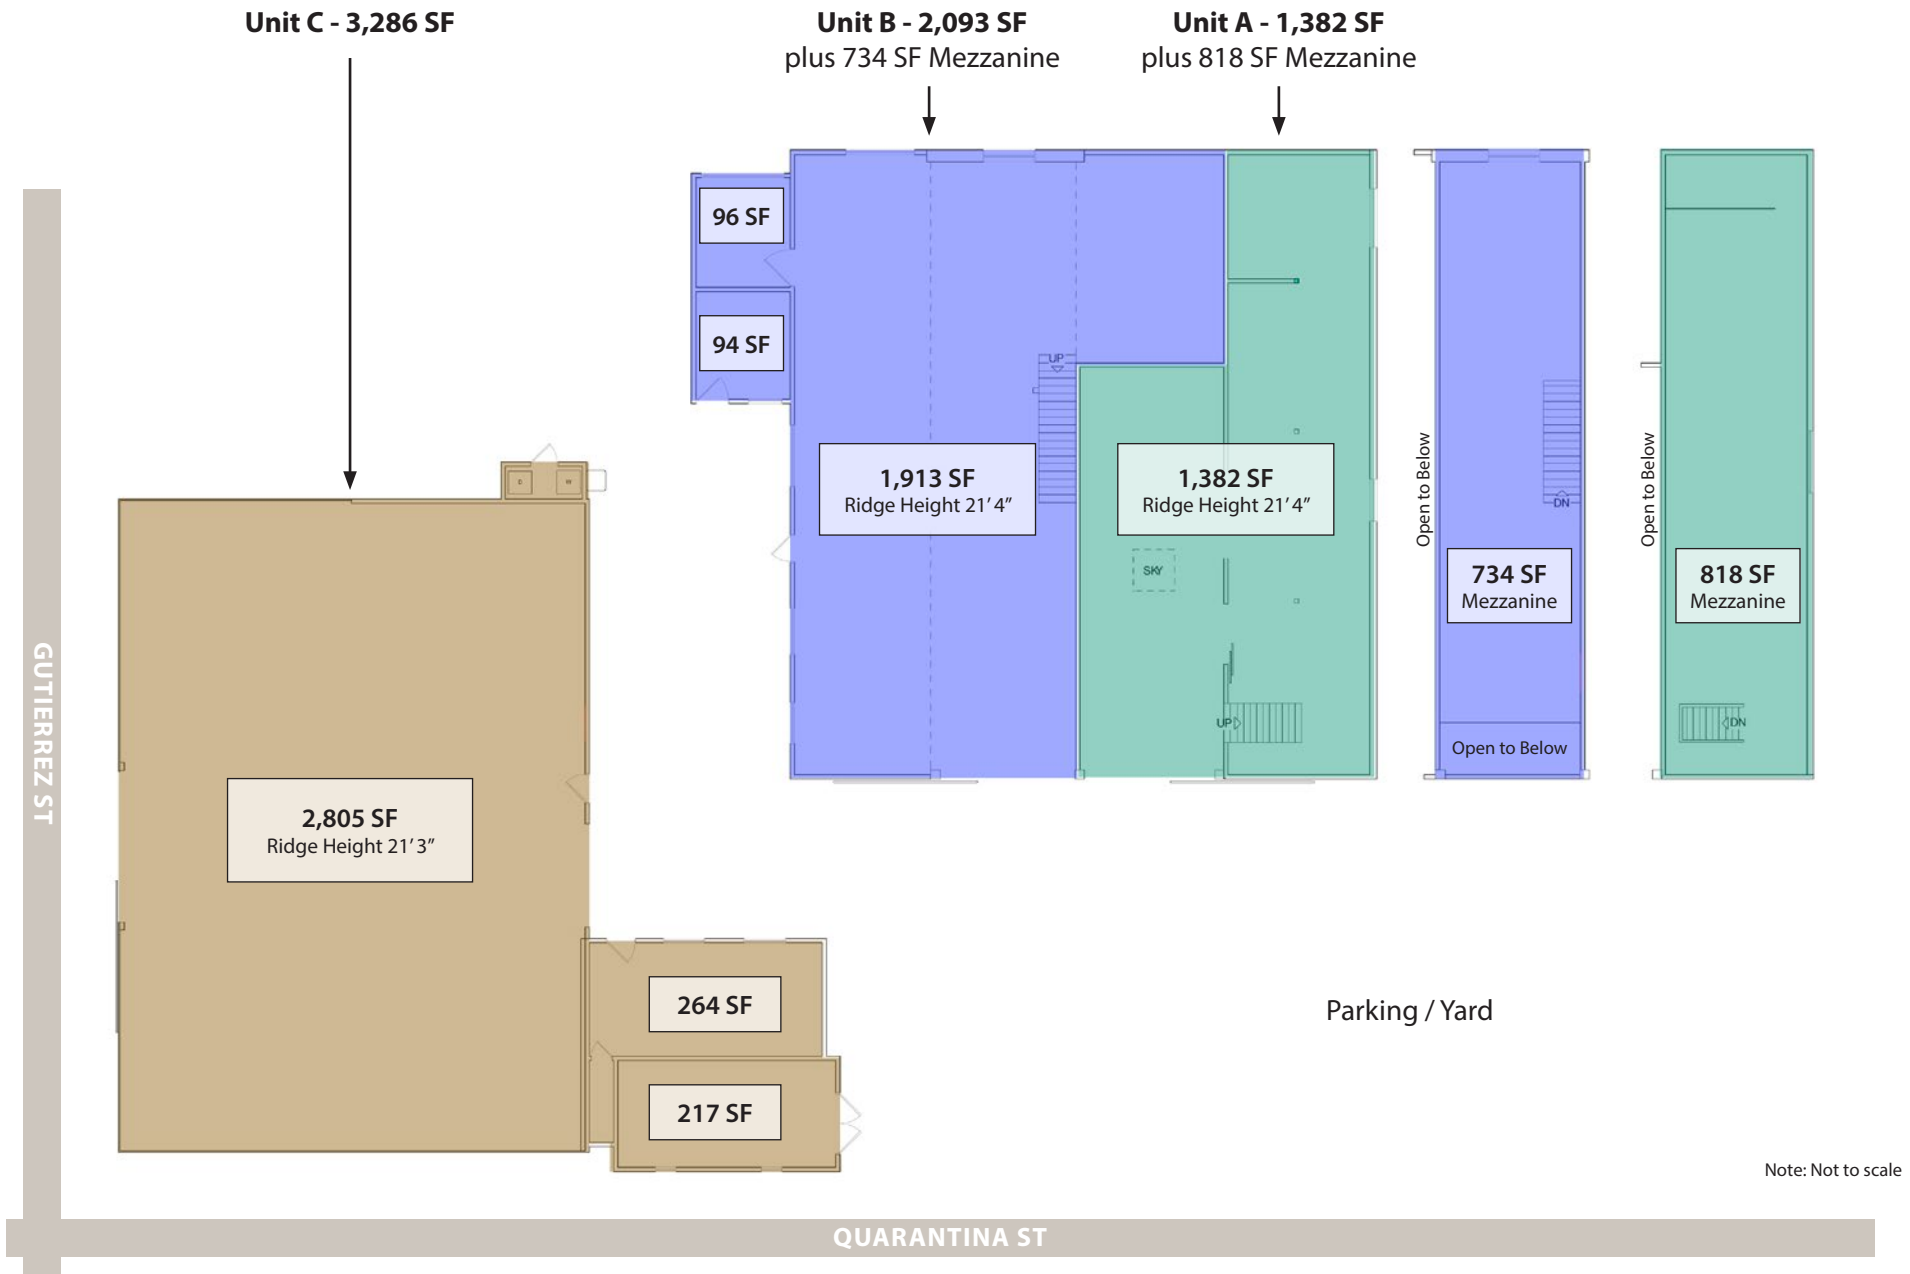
Unit C - 3,286 SF

Unit B - 2,093 SF
plus 734 SF Mezzanine

Unit A - 1,382 SF
plus 818 SF Mezzanine

96 SF

94 SF

UP

1,913 SF
Ridge Height 21' 4"

1,382 SF
Ridge Height 21' 4"

SKY

UP

Open to Below

DN

734 SF
Mezzanine

Open to Below

Open to Below

818 SF
Mezzanine

DN

GUTIERREZ ST

2,805 SF
Ridge Height 21' 3"

264 SF

217 SF

Parking / Yard

Note: Not to scale

QUARANTINA ST